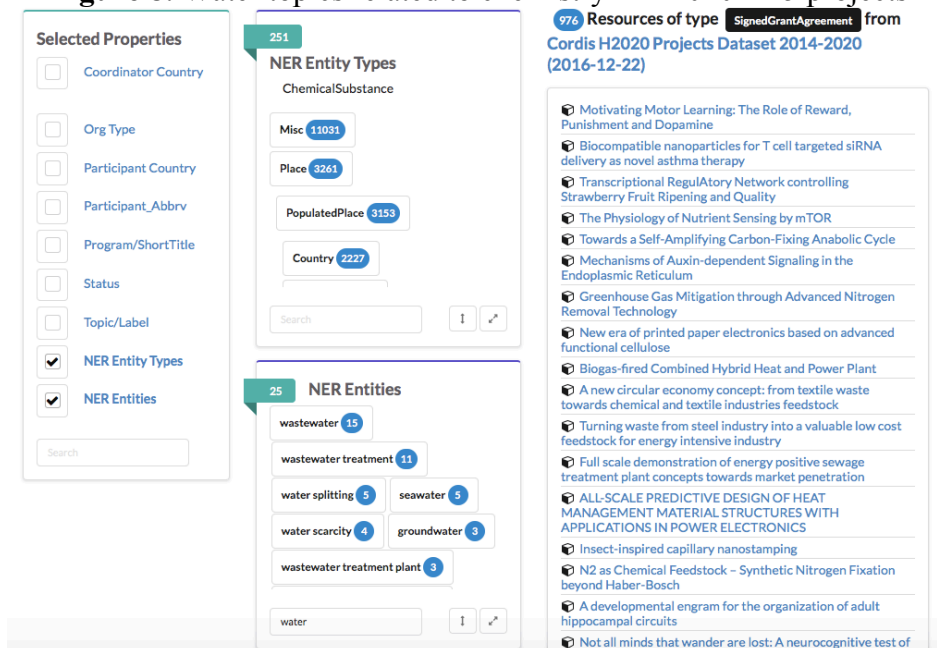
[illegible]

Selected Properties

Coordinator Country

Org Type

Participant Country

Participant_Abbrv

Program/ShortTitle

Status

Topic/Label

NER Entity Types

NER Entities

Search

251

NER Entity Types

ChemicalSubstance

Misc 11031

Place 3261

PopulatedPlace 3153

Country 2227

Search

25

NER Entities

wastewater 15

wastewater treatment 11

water splitting 5

seawater 5

water scarcity 4

groundwater 3

wastewater treatment plant 3

water

976 Resources of type SignedGrantAgreement from Cordis H2020 Projects Dataset 2014-2020 (2016-12-22)

Motivating Motor Learning: The Role of Reward, Punishment and Dopamine

Biocompatible nanoparticles for T cell targeted siRNA delivery as novel asthma therapy

Transcriptional RegulAtory Network controlling Strawberry Fruit Ripening and Quality

The Physiology of Nutrient Sensing by mTOR

Towards a Self-Amplifying Carbon-Fixing Anabolic Cycle

Mechanisms of Auxin-dependent Signaling in the Endoplasmic Reticulum

Greenhouse Gas Mitigation through Advanced Nitrogen Removal Technology

New era of printed paper electronics based on advanced functional cellulose

Biogas-fired Combined Hybrid Heat and Power Plant

A new circular economy concept: from textile waste towards chemical and textile industries feedstock

Turning waste from steel industry into a valuable low cost feedstock for energy intensive industry

Full scale demonstration of energy positive sewage treatment plant concepts towards market penetration

ALL-SCALE PREDICTIVE DESIGN OF HEAT MANAGEMENT MATERIAL STRUCTURES WITH APPLICATIONS IN POWER ELECTRONICS

Insect-inspired capillary nanostamping

N2 as Chemical Feedstock – Synthetic Nitrogen Fixation beyond Haber-Bosch

A developmental engram for the organization of adult hippocampal circuits

Not all minds that wander are lost: A neurocognitive test of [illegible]